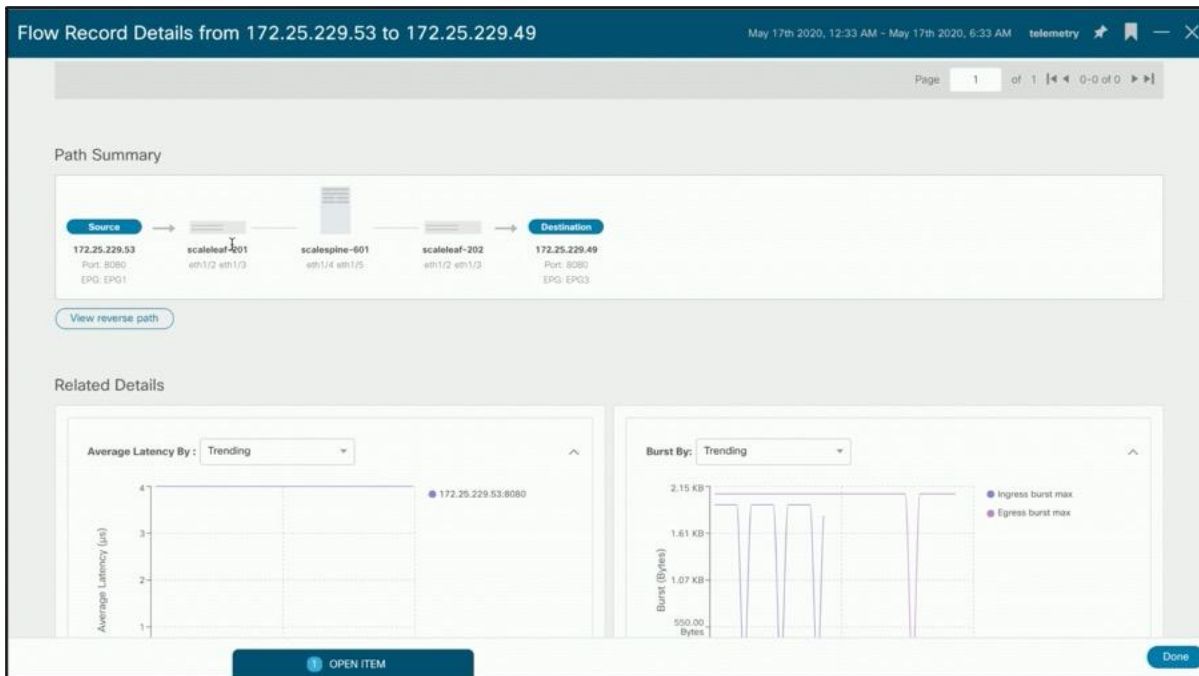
Flow Record Details from 172.25.229.53 to 172.25.229.49

May 17th 2020, 12:33 AM - May 17th 2020, 6:33 AM telemetry

Page 1 of 1 0-0 of 0

Path Summary

Source
172.25.229.53
Port: 8080
EPG: EPG1

scaleleaf-201
eth1/2 eth1/3

scalespine-601
eth1/4 eth1/5

scaleleaf-202
eth1/2 eth1/3

Destination
172.25.229.49
Port: 8080
EPG: EPG3

View reverse path

Related Details

Average Latency By: Trending

172.25.229.53:8080

Average Latency (µs)

4
3
2
1

Burst By: Trending

Ingress burst max
Egress burst max

Burst (Bytes)

2.15 KB
1.61 KB
1.07 KB
550.00 Bytes

1 OPEN ITEM

Done